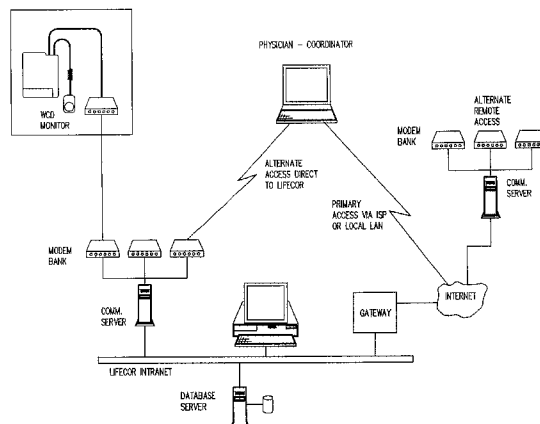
WCD MONITOR

PHYSICIAN - COORDINATOR

ALTERNATE REMOTE ACCESS

MODEM BANK

COMM. SERVER

ALTERNATE ACCESS DIRECT TO LIFECOR

PRIMARY ACCESS VIA ISP OR LOCAL LAN

MODEM BANK

COMM. SERVER

GATEWAY

INTERNET

LIFECOR INTRANET

DATABASE SERVER